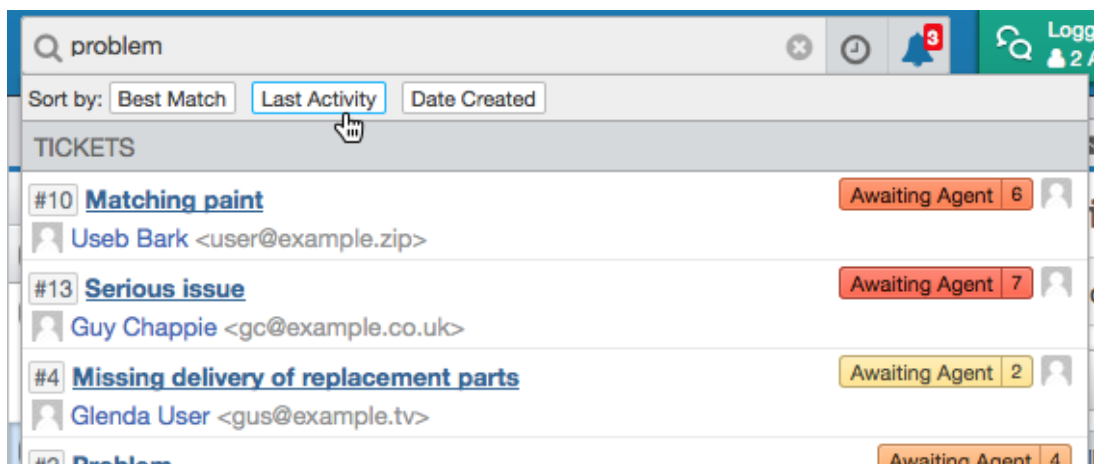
problem

3

Logg
2 A

Sort by: Best Match Last Activity Date Created

TICKETS

#10 Matching paint
Awaiting Agent 6
Useb Bark <user@example.zip>

#13 Serious issue
Awaiting Agent 7
Guy Chappie <gc@example.co.uk>

#4 Missing delivery of replacement parts
Awaiting Agent 2
Glenda User <gus@example.tv>

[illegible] Problem
Awaiting Agent 4